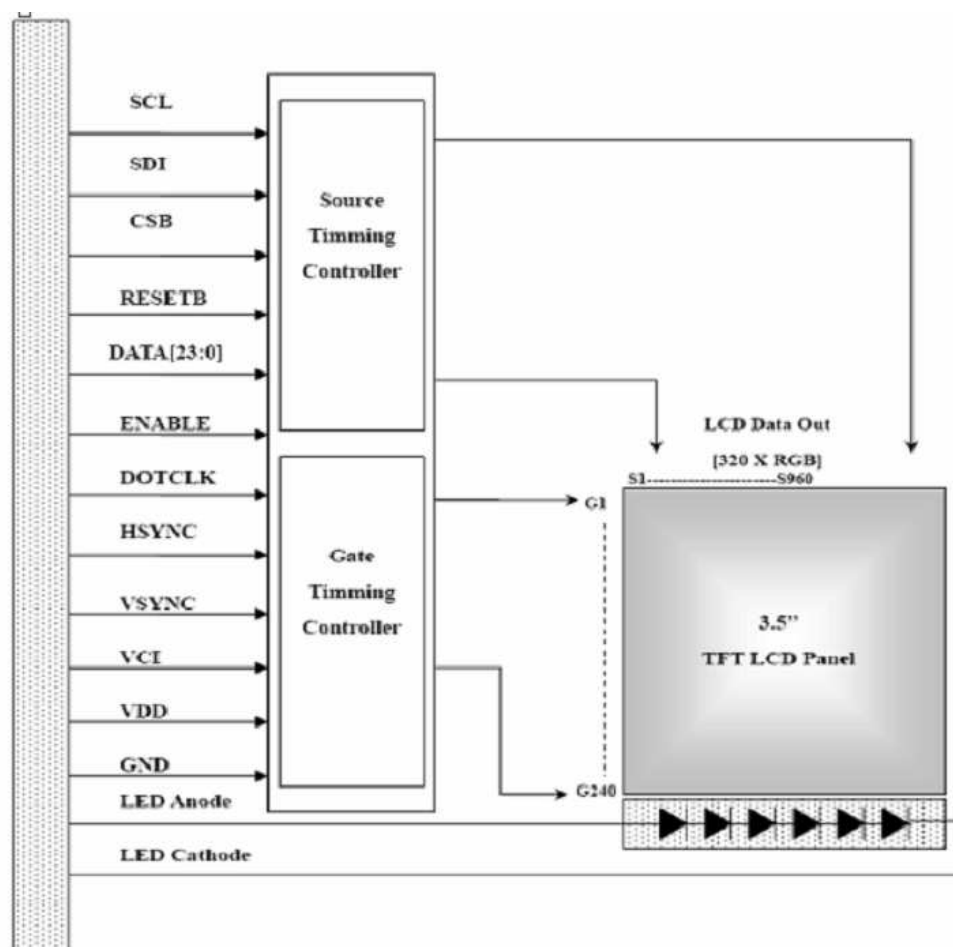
SCL
SDI
CSB
RESETB
DATA[23:0]
ENABLE
DOTCLK
HSYNC
VSYNC
VCI
VDD
GND
LED Anode
LED Cathode

Source Timming Controller

Gate Timming Controller

LCD Data Out
[320 X RGB]
S1------------------------S960
G1
G240

3.5"
TFT LCD Panel